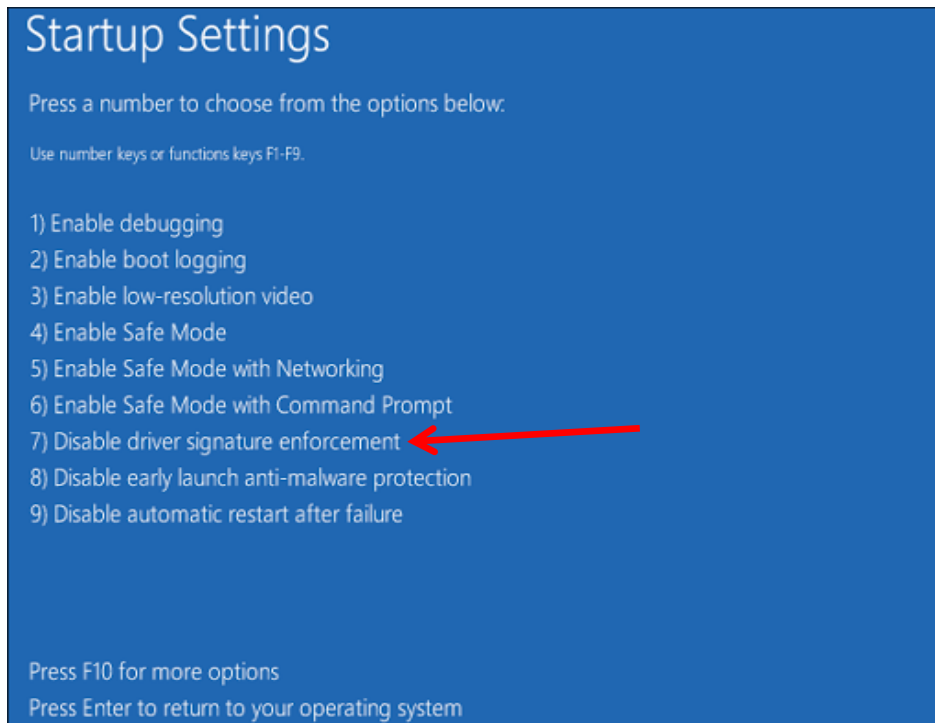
Startup Settings

Press a number to choose from the options below:

Use number keys or functions keys F1-F9.

1) Enable debugging
2) Enable boot logging
3) Enable low-resolution video
4) Enable Safe Mode
5) Enable Safe Mode with Networking
6) Enable Safe Mode with Command Prompt
7) Disable driver signature enforcement
8) Disable early launch anti-malware protection
9) Disable automatic restart after failure

Press F10 for more options
Press Enter to return to your operating system